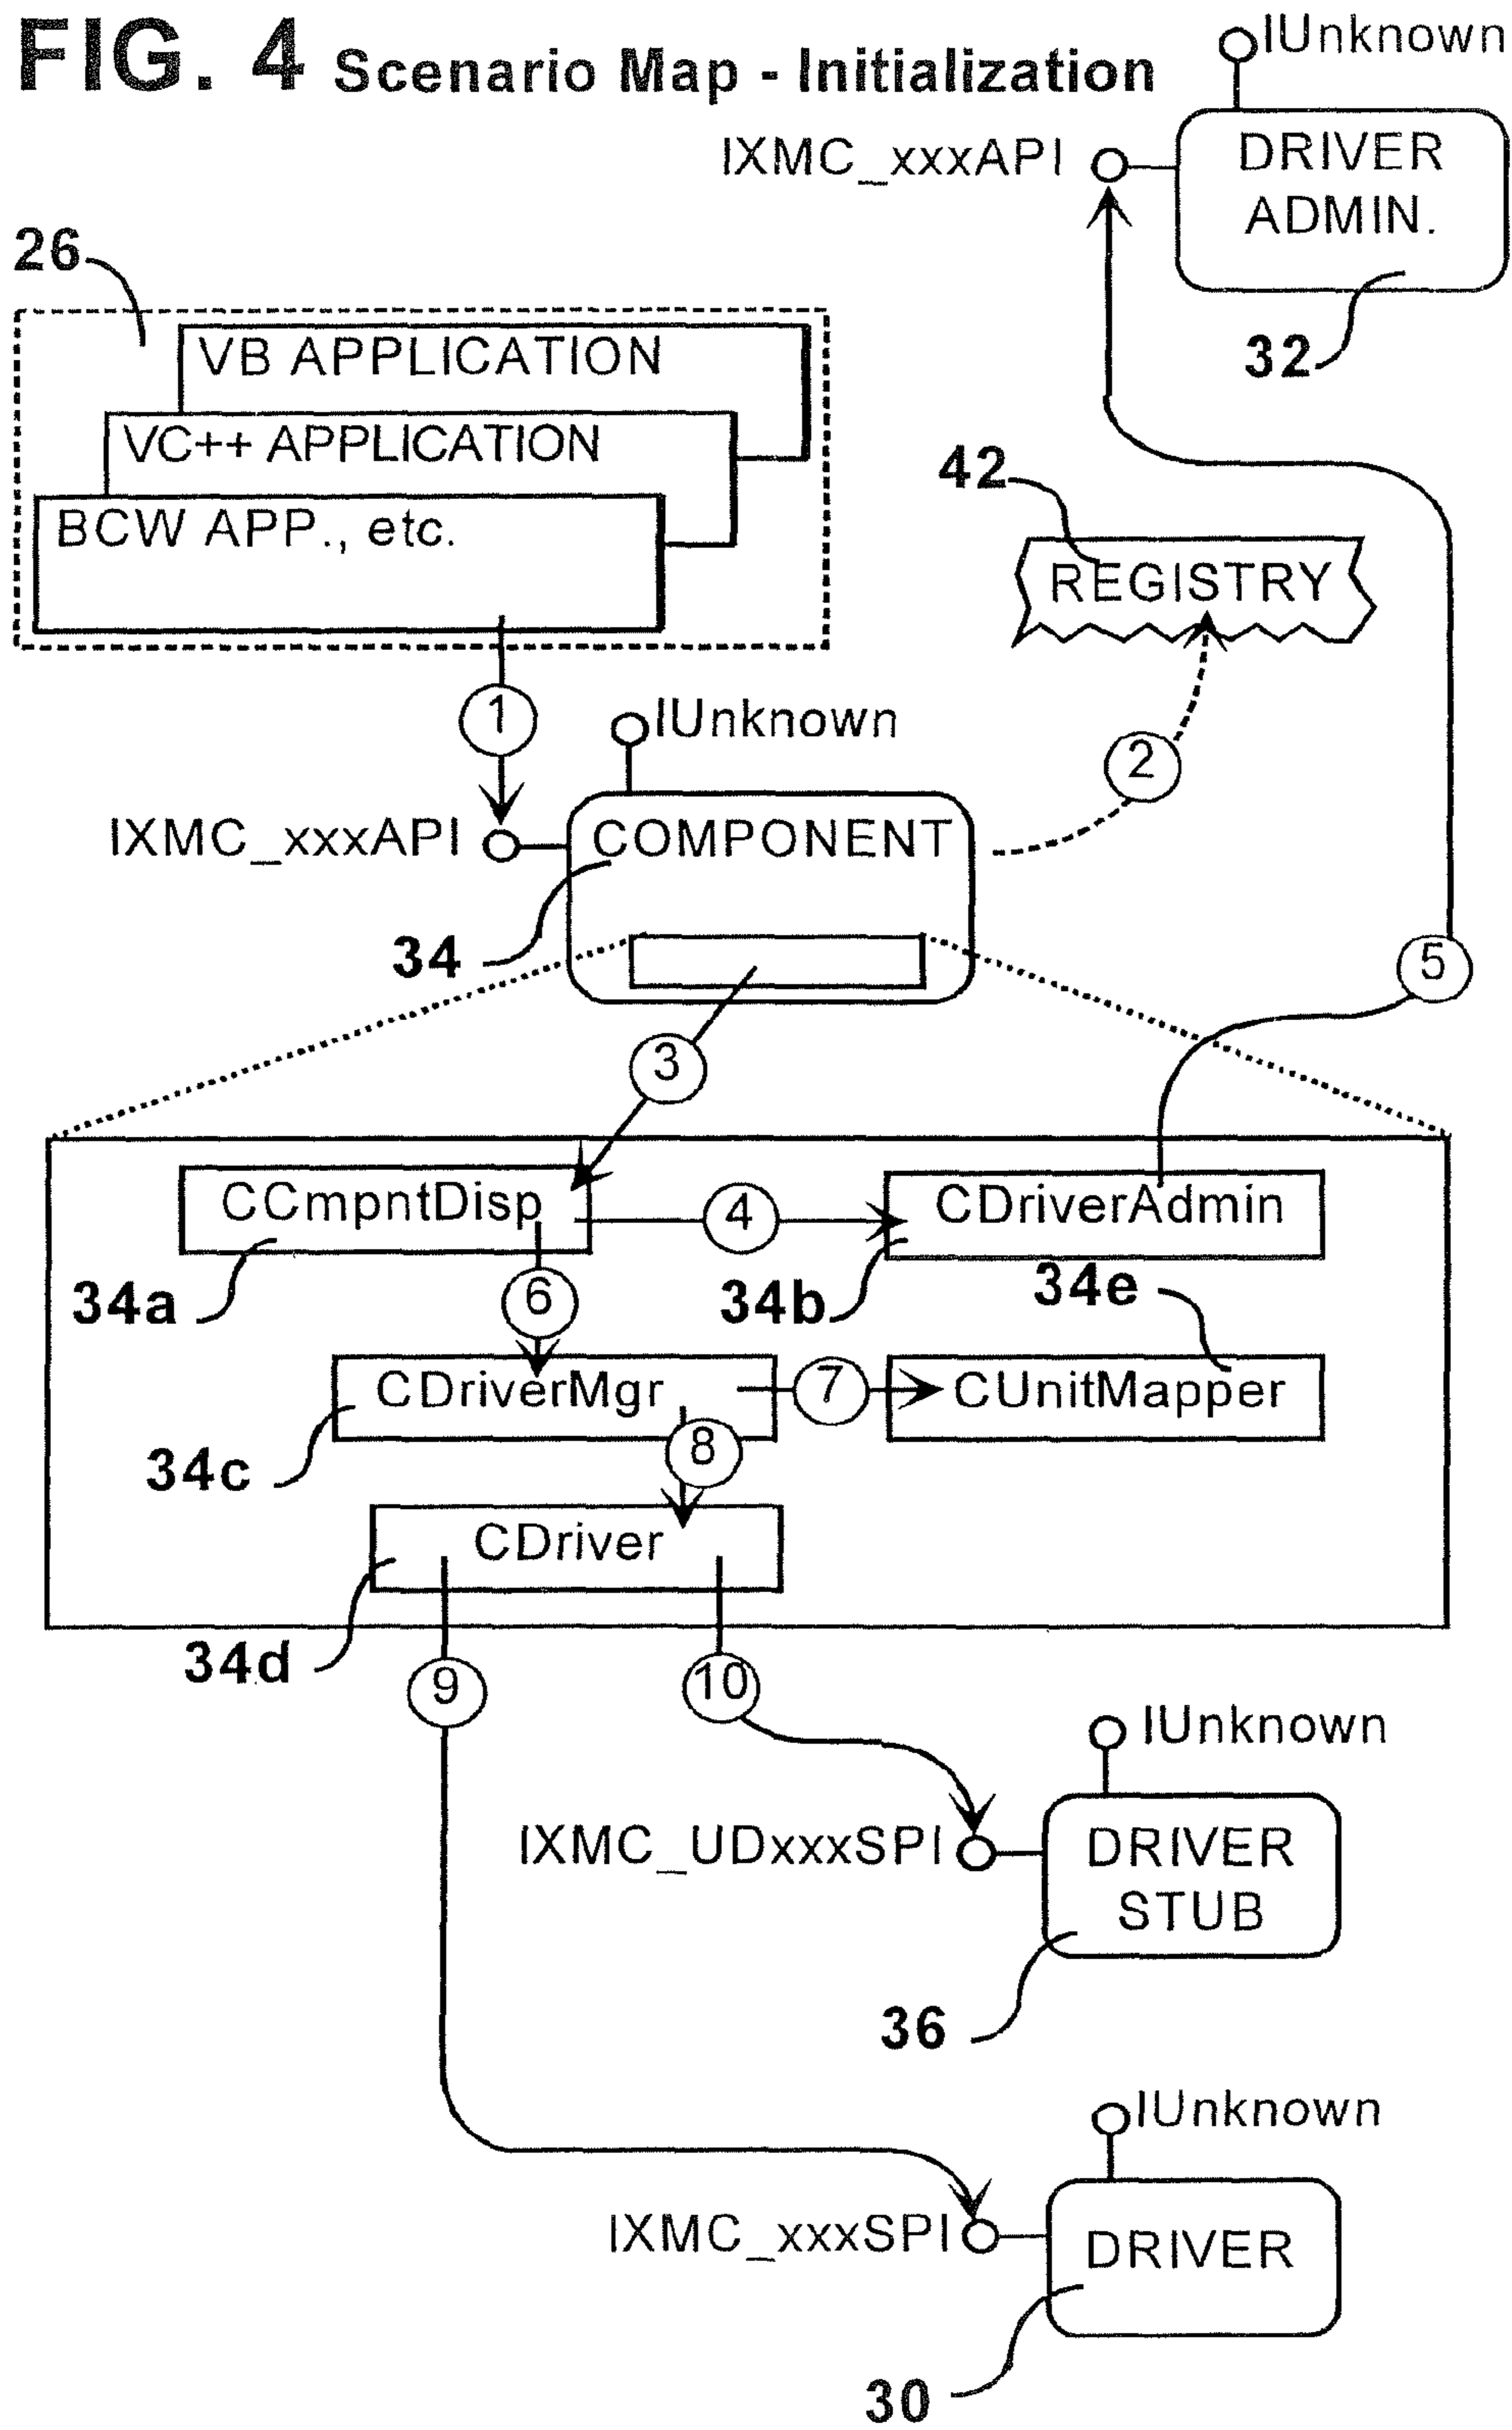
FIG. 4 Scenario Map - Initialization

IUnknown
IXMC_xxxAPI
DRIVER ADMIN.
32

26
VB APPLICATION
VC++ APPLICATION
BCW APP., etc.

42
REGISTRY

1
IUnknown
2
IXMC_xxxAPI
COMPONENT
34
5
3

CCmpntDisp
4
CDriverAdmin
34a
34b
34e
6
CDriverMgr
7
CUnitMapper
34c
8
CDriver
34d
9
10

IUnknown
IXMC_UDxxxSPI
DRIVER STUB
36

IUnknown
IXMC_xxxSPI
DRIVER
30